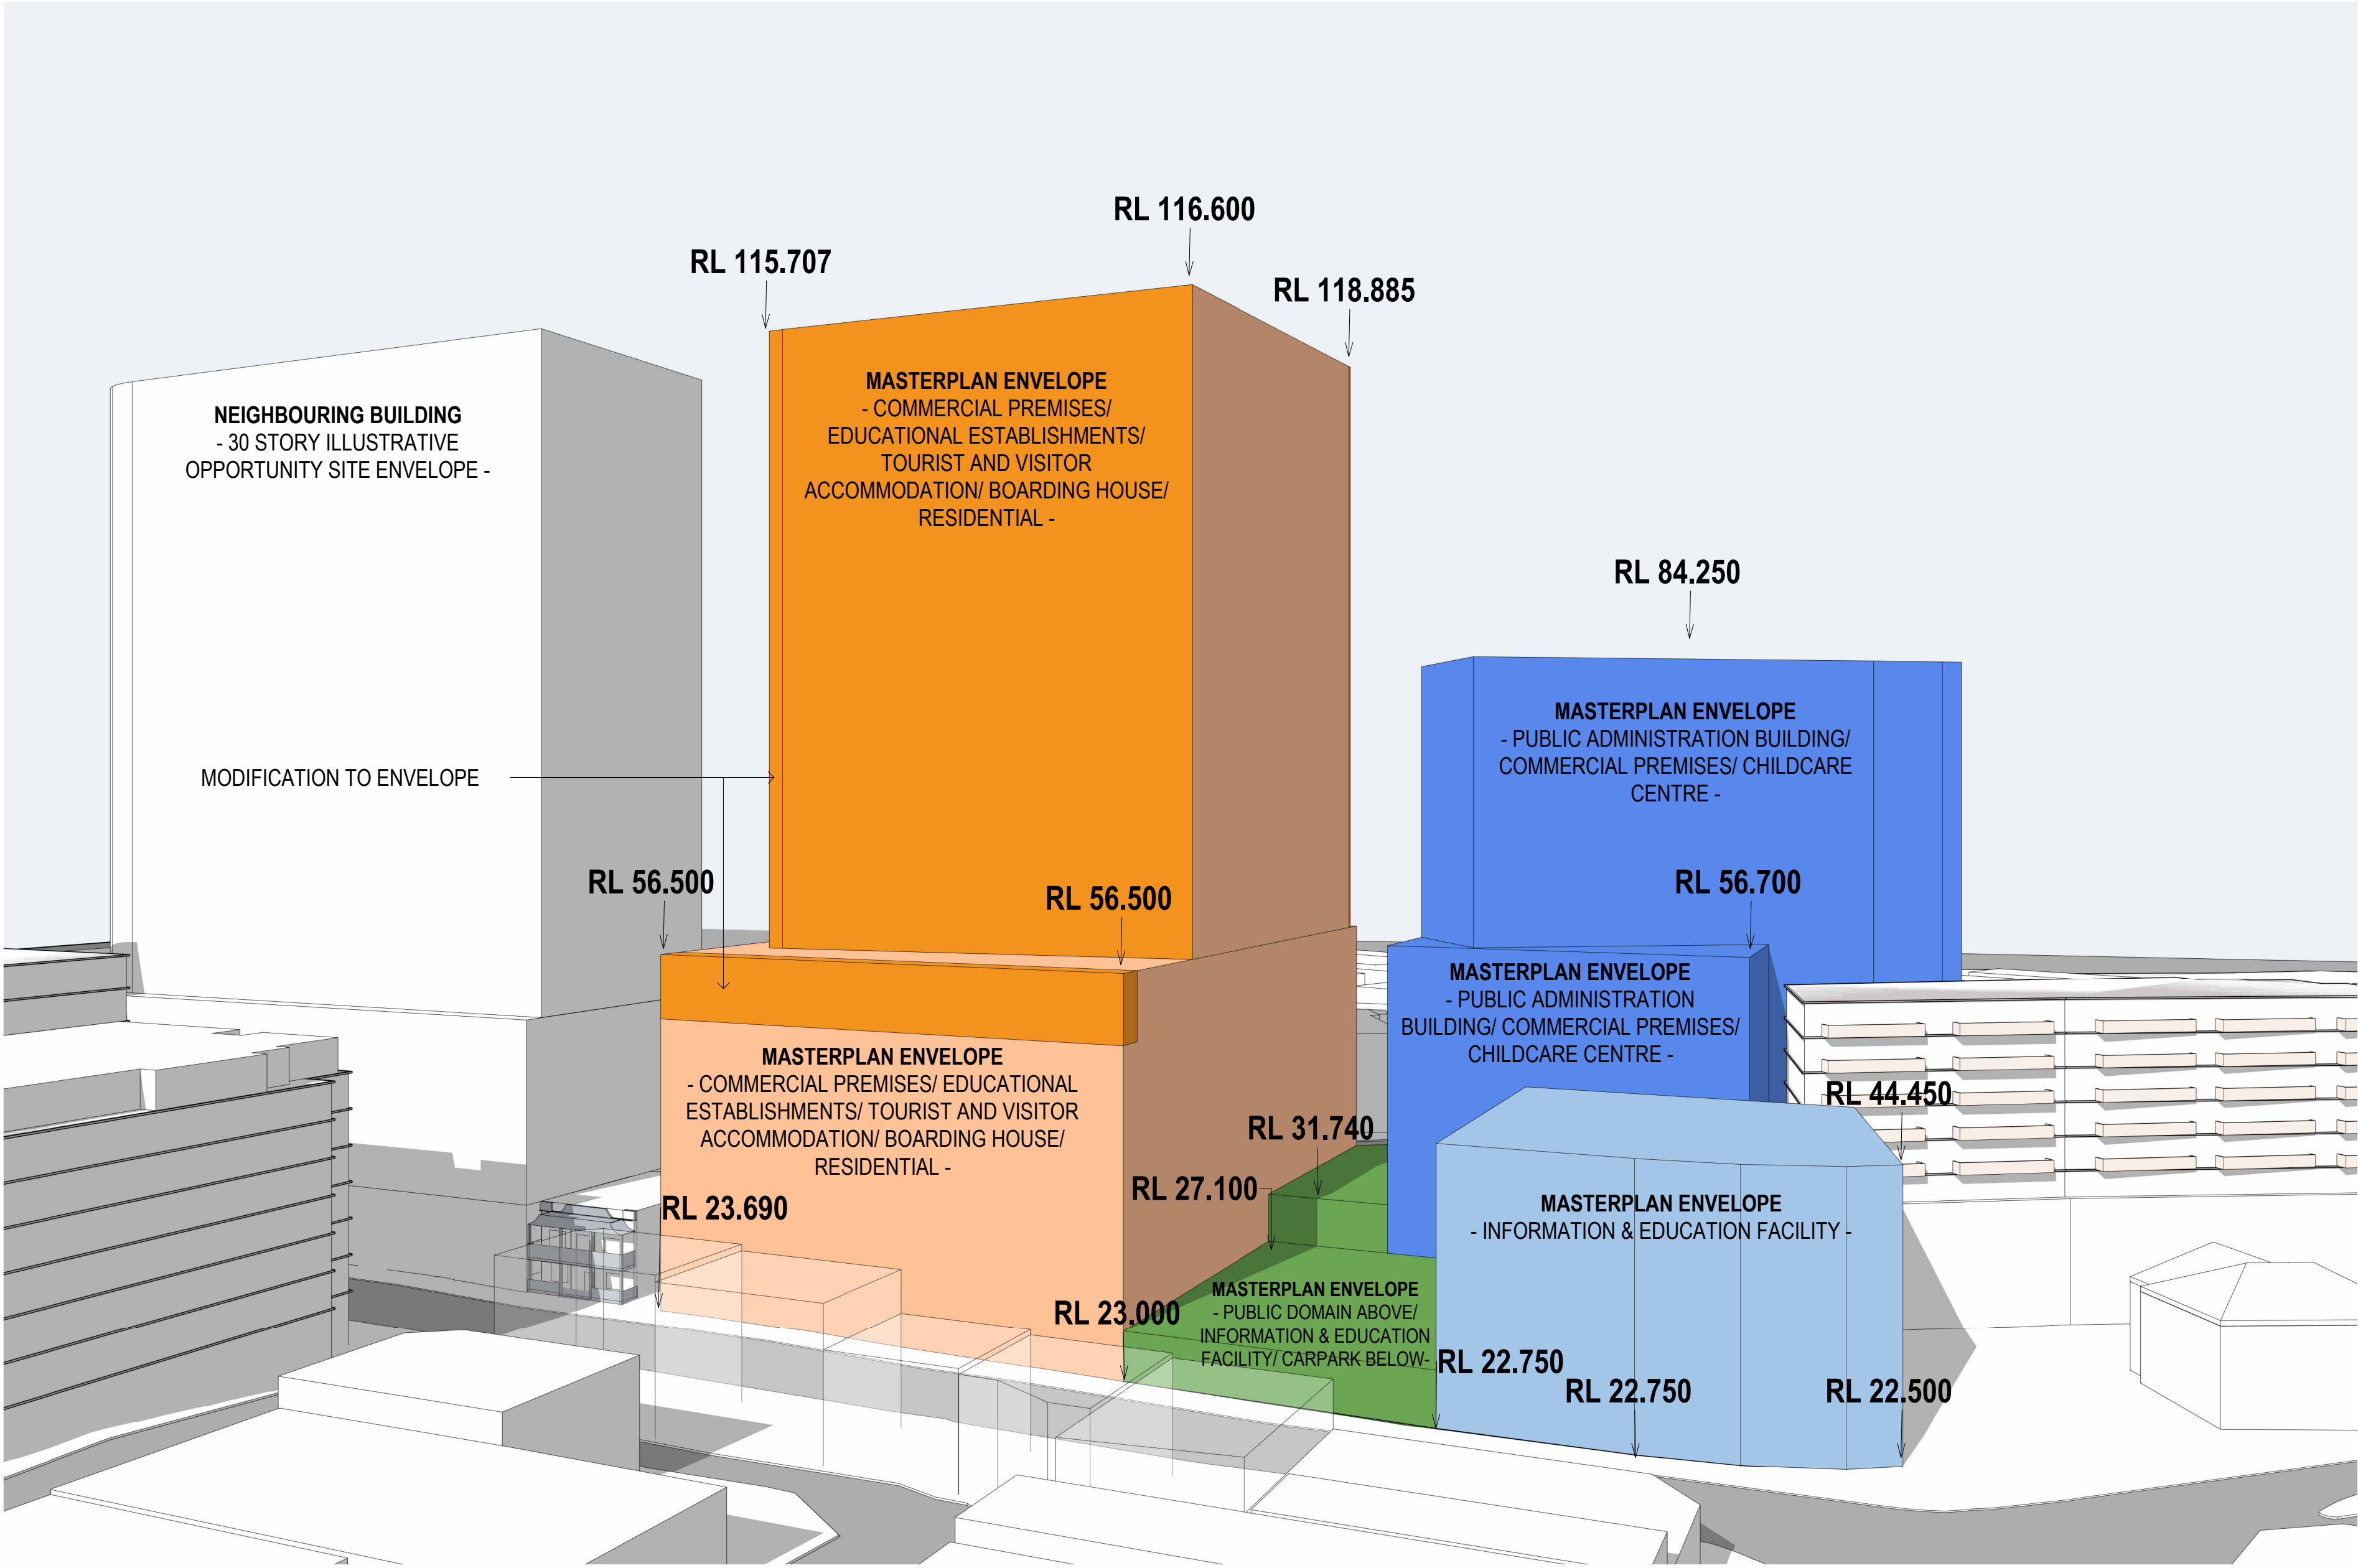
RL 116.600

RL 115.707

RL 118.885

NEIGHBOURING BUILDING
- 30 STORY ILLUSTRATIVE OPPORTUNITY SITE ENVELOPE -

MASTERPLAN ENVELOPE
- COMMERCIAL PREMISES/ EDUCATIONAL ESTABLISHMENTS/ TOURIST AND VISITOR ACCOMMODATION/ BOARDING HOUSE/ RESIDENTIAL -

RL 84.250

MASTERPLAN ENVELOPE
- PUBLIC ADMINISTRATION BUILDING/ COMMERCIAL PREMISES/ CHILDCARE CENTRE -

MODIFICATION TO ENVELOPE

RL 56.500

RL 56.500

RL 56.700

MASTERPLAN ENVELOPE
- PUBLIC ADMINISTRATION BUILDING/ COMMERCIAL PREMISES/ CHILDCARE CENTRE -

MASTERPLAN ENVELOPE
- COMMERCIAL PREMISES/ EDUCATIONAL ESTABLISHMENTS/ TOURIST AND VISITOR ACCOMMODATION/ BOARDING HOUSE/ RESIDENTIAL -

RL 44.450

RL 31.740

RL 27.100

RL 23.690

MASTERPLAN ENVELOPE
- INFORMATION & EDUCATION FACILITY -

RL 23.000

MASTERPLAN ENVELOPE
- PUBLIC DOMAIN ABOVE/ INFORMATION & EDUCATION FACILITY/ CARPARK BELOW-

RL 22.750

RL 22.750

RL 22.500